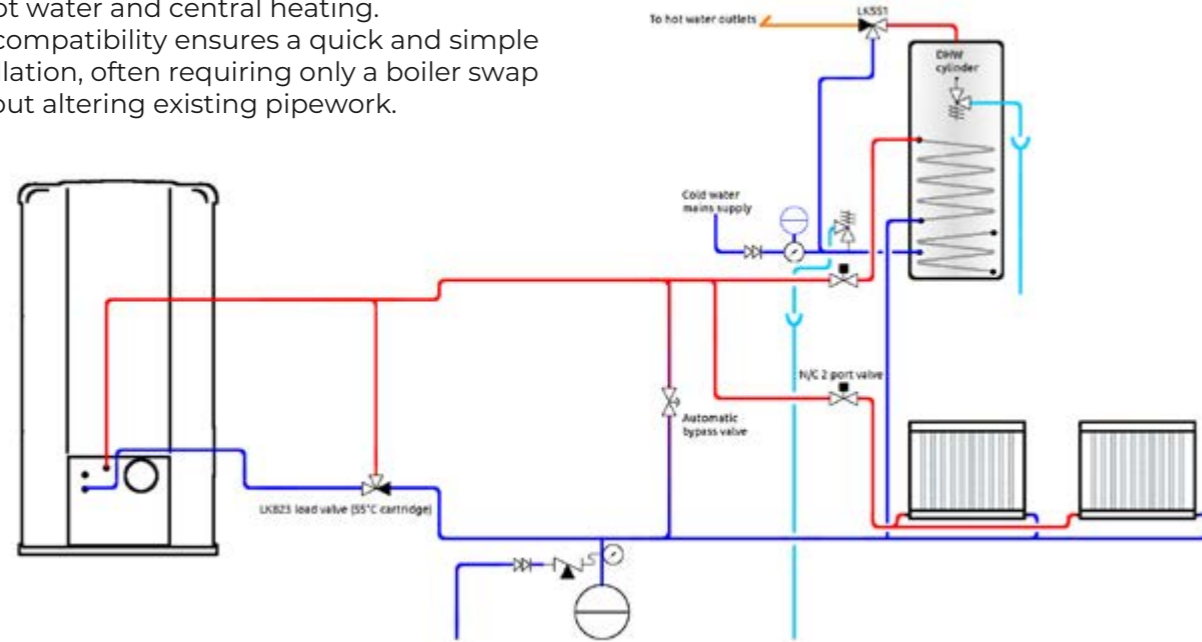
ot water and central heating. compatibility ensures a quick and simple llation, often requiring only a boiler swap out altering existing pipework.

To hot water outlets

LK551

DHW cylinder

Cold water mains supply

N/C 2 port valve

Automatic bypass valve

LK823 load valve (55°C cartridge)